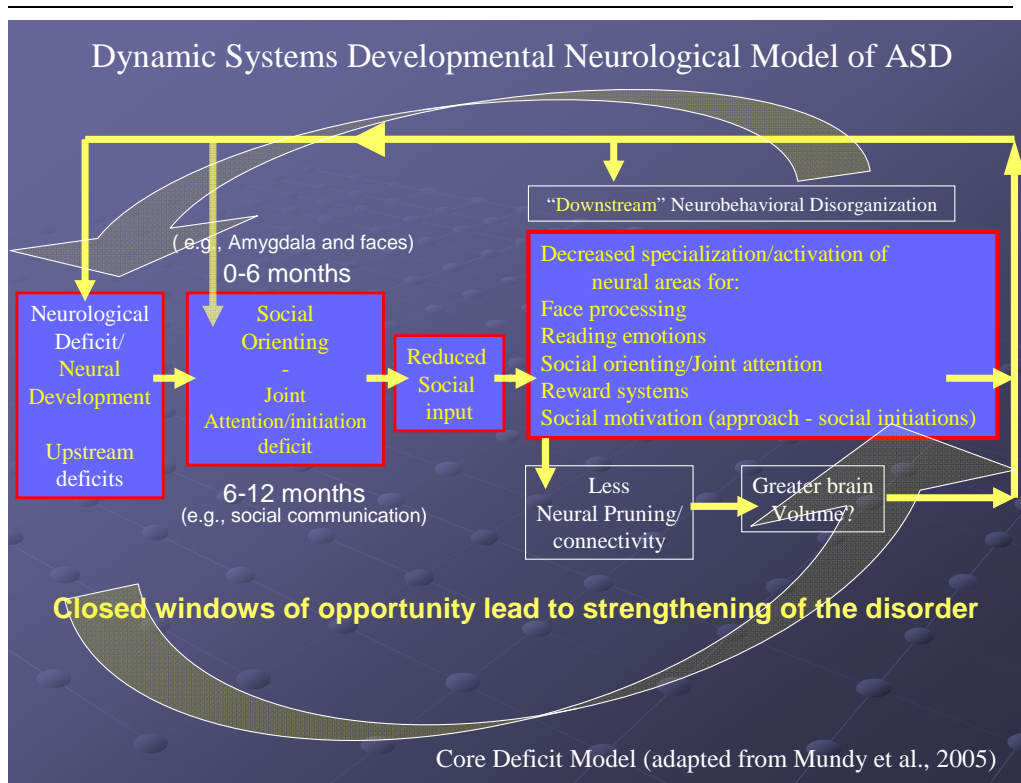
Dynamic Systems Developmental Neurological Model of ASD

"Downstream" Neurobehavioral Disorganization

( e.g., Amygdala and faces)
0-6 months

Neurological Deficit/ Neural Development

Upstream deficits

Social Orienting - Joint Attention/initiation deficit

Reduced Social input

Decreased specialization/activation of neural areas for:
Face processing
Reading emotions
Social orienting/Joint attention
Reward systems
Social motivation (approach - social initiations)

6-12 months
(e.g., social communication)

Less Neural Pruning/ connectivity

Greater brain Volume?

Closed windows of opportunity lead to strengthening of the disorder

Core Deficit Model (adapted from Mundy et al., 2005)